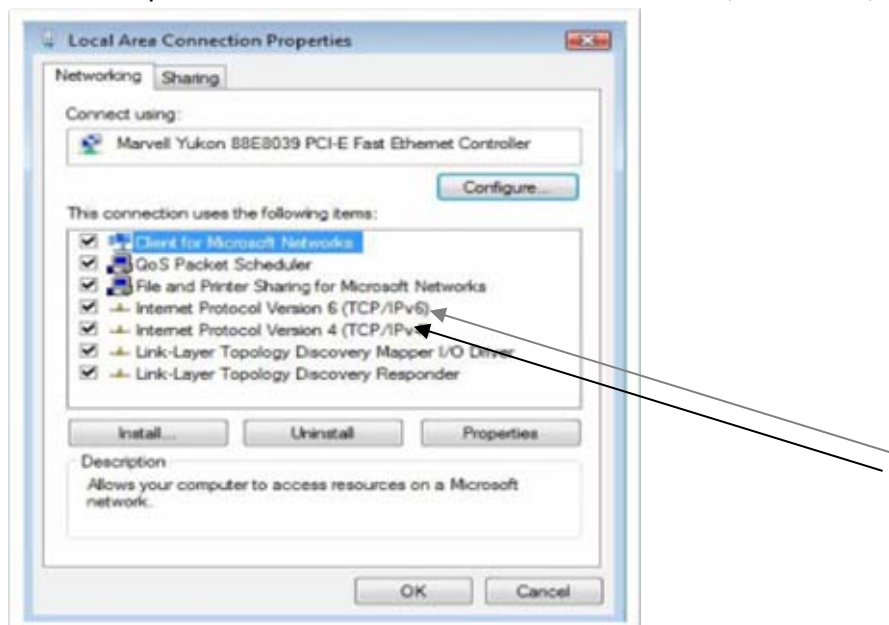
Local Area Connection Properties

Networking Sharing

Connect using:

Marvell Yukon 88E8039 PCI-E Fast Ethernet Controller

Configure...

This connection uses the following items:

Client for Microsoft Networks
QoS Packet Scheduler
File and Printer Sharing for Microsoft Networks
Internet Protocol Version 6 (TCP/IPv6)
Internet Protocol Version 4 (TCP/IPv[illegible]
Link-Layer Topology Discovery Mapper I/O Driver
Link-Layer Topology Discovery Responder

Install... Uninstall Properties

Description

Allows your computer to access resources on a Microsoft network.

OK Cancel